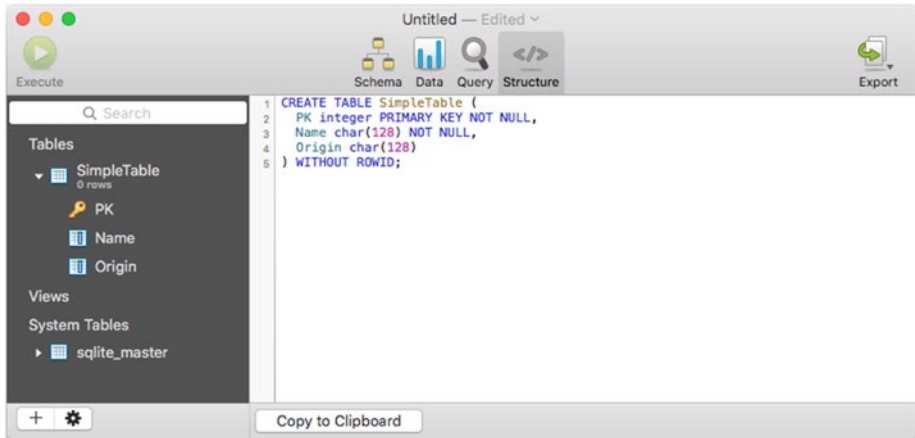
Untitled — Edited

Execute

Schema Data Query Structure

Export

Search

Tables

SimpleTable
0 rows

PK

Name

Origin

Views

System Tables

sqlite_master

1 CREATE TABLE SimpleTable (
2 PK integer PRIMARY KEY NOT NULL,
3 Name char(128) NOT NULL,
4 Origin char(128)
5 ) WITHOUT ROWID;

+

Copy to Clipboard